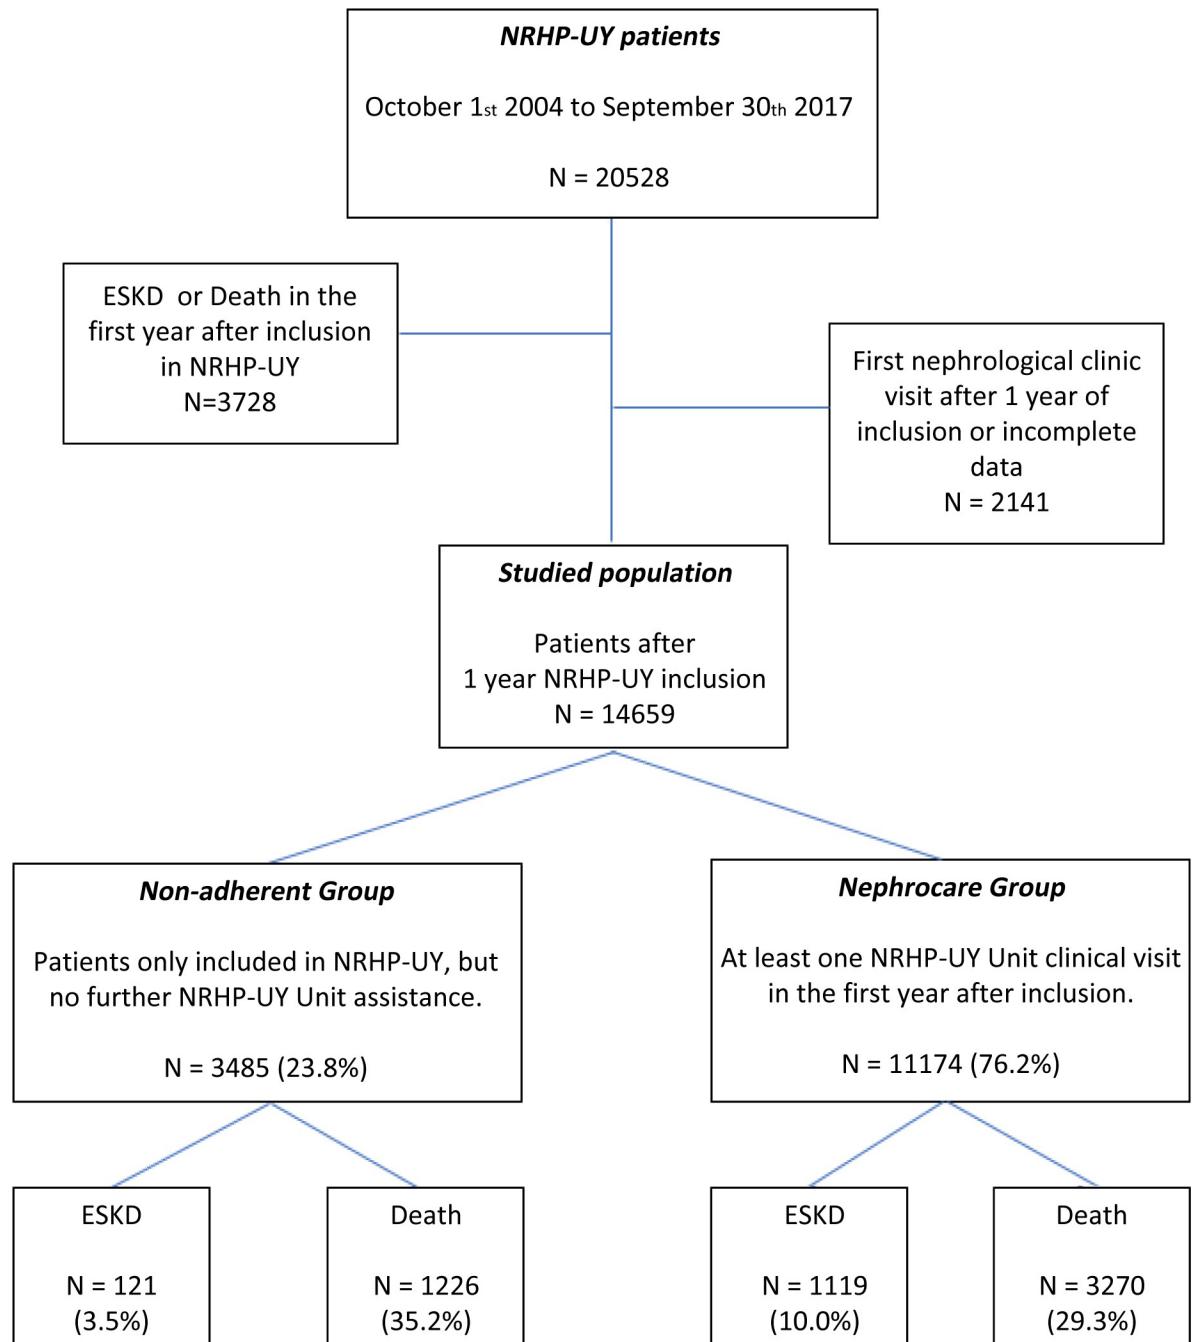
NRHP-UY patients

October 1st 2004 to September 30th 2017

N = 20528

ESKD or Death in the first year after inclusion in NRHP-UY
N=3728

First nephrological clinic visit after 1 year of inclusion or incomplete data
N = 2141

Studied population

Patients after 1 year NRHP-UY inclusion
N = 14659

Non-adherent Group

Patients only included in NRHP-UY, but no further NRHP-UY Unit assistance.

N = 3485 (23.8%)

Nephrocare Group

At least one NRHP-UY Unit clinical visit in the first year after inclusion.

N = 11174 (76.2%)

ESKD

N = 121
(3.5%)

Death

N = 1226
(35.2%)

ESKD

N = 1119
(10.0%)

Death

N = 3270
(29.3%)